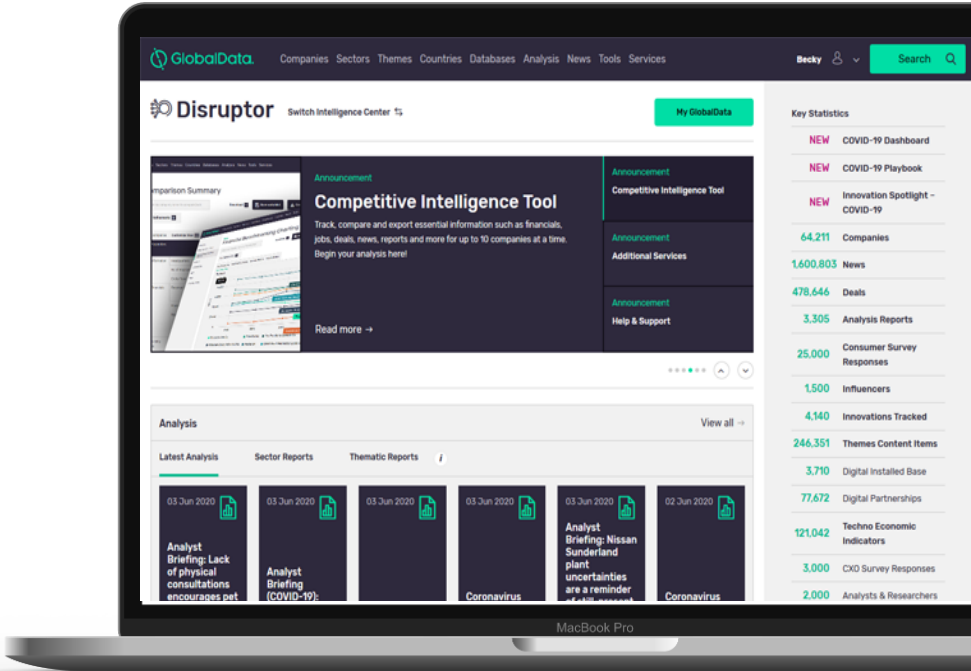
GlobalData. Companies Sectors Themes Countries Databases Analysis News Tools Services Becky Search

Disruptor Switch Intelligence Center

My GlobalData

mparison Summary

Announcement
Competitive Intelligence Tool
Track, compare and export essential information such as financials, jobs, deals, news, reports and more for up to 10 companies at a time. Begin your analysis here!

Read more →

Announcement
Competitive Intelligence Tool

Announcement
Additional Services

Announcement
Help & Support

Analysis View all →

Latest Analysis Sector Reports Thematic Reports

03 Jun 2020
Analyst Briefing: Lack of physical consultations encourages pet

03 Jun 2020
Analyst Briefing (COVID-19):

03 Jun 2020

03 Jun 2020
Coronavirus

03 Jun 2020
Analyst Briefing: Nissan Sunderland plant uncertainties are a reminder

02 Jun 2020
Coronavirus

Key Statistics

| | |
|---|---|
| NEW | COVID-19 Dashboard |
| NEW | COVID-19 Playbook |
| NEW | Innovation Spotlight – COVID-19 |
| 64,211 | Companies |
| 1,600,803 | News |
| 478,646 | Deals |
| 3,305 | Analysis Reports |
| 25,000 | Consumer Survey Responses |
| 1,500 | Influencers |
| 4,140 | Innovations Tracked |
| 246,351 | Themes Content Items |
| 3,710 | Digital Installed Base |
| 77,672 | Digital Partnerships |
| 121,042 | Techno Economic Indicators |
| 3,000 | CXO Survey Responses |
| 2,000 | Analysts & Researchers |

MacBook Pro